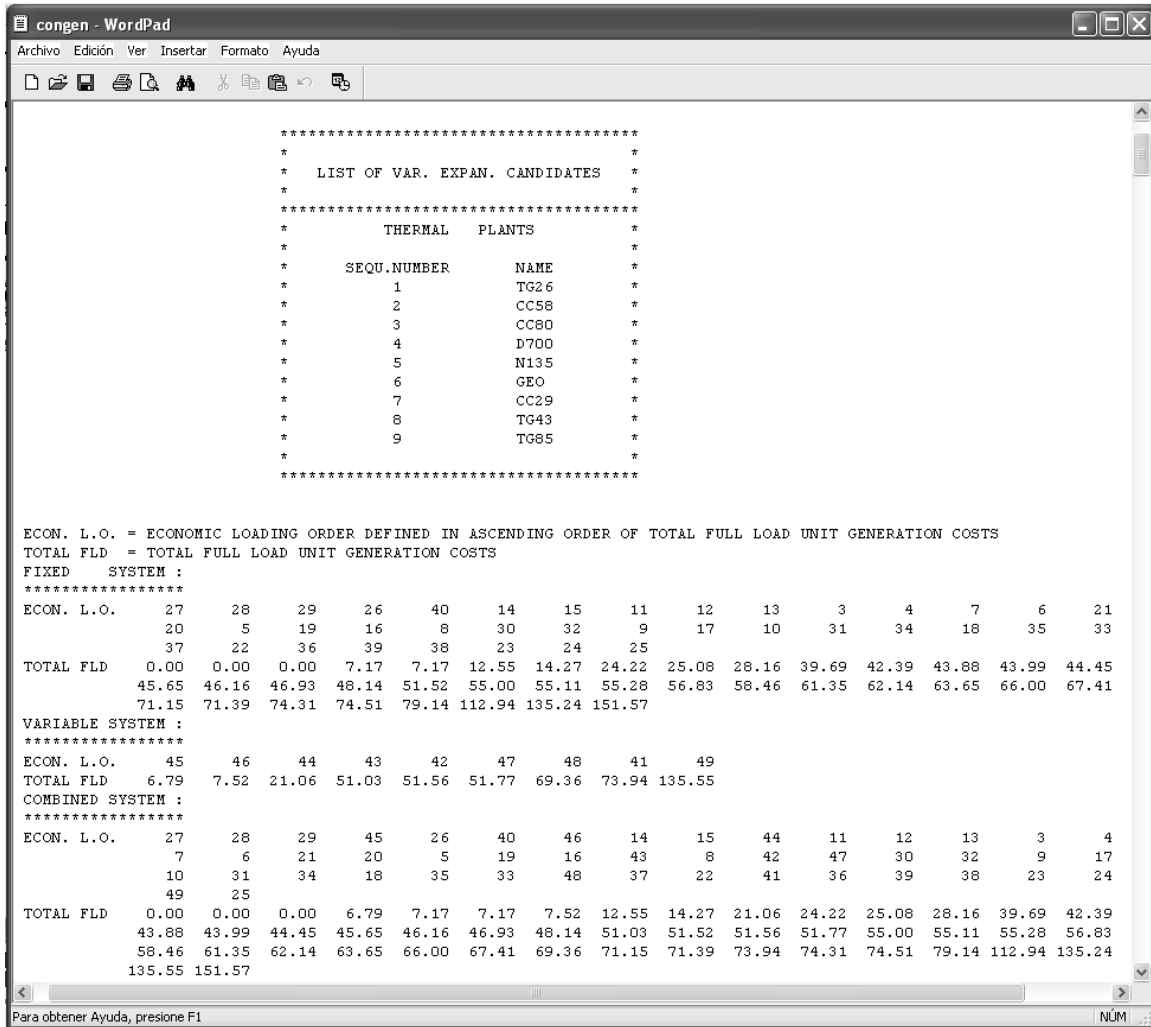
congen - WordPad

Archivo Edición Ver Insertar Formato Ayuda

**************************************
*                                    *
*   LIST OF VAR. EXPAN. CANDIDATES   *
*                                    *
**************************************
*        THERMAL    PLANTS           *
*                                    *
*     SEQU.NUMBER        NAME        *
*          1             TG26        *
*          2             CC58        *
*          3             CC80        *
*          4             D700        *
*          5             N135        *
*          6             GEO         *
*          7             CC29        *
*          8             TG43        *
*          9             TG85        *
*                                    *
**************************************

ECON. L.O. = ECONOMIC LOADING ORDER DEFINED IN ASCENDING ORDER OF TOTAL FULL LOAD UNIT GENERATION COSTS
TOTAL FLD = TOTAL FULL LOAD UNIT GENERATION COSTS
FIXED SYSTEM :
*****************
ECON. L.O. 27 28 29 26 40 14 15 11 12 13 3 4 7 6 21
20 5 19 16 8 30 32 9 17 10 31 34 18 35 33
37 22 36 39 38 23 24 25
TOTAL FLD 0.00 0.00 0.00 7.17 7.17 12.55 14.27 24.22 25.08 28.16 39.69 42.39 43.88 43.99 44.45
45.65 46.16 46.93 48.14 51.52 55.00 55.11 55.28 56.83 58.46 61.35 62.14 63.65 66.00 67.41
71.15 71.39 74.31 74.51 79.14 112.94 135.24 151.57
VARIABLE SYSTEM :
*****************
ECON. L.O. 45 46 44 43 42 47 48 41 49
TOTAL FLD 6.79 7.52 21.06 51.03 51.56 51.77 69.36 73.94 135.55
COMBINED SYSTEM :
*****************
ECON. L.O. 27 28 29 45 26 40 46 14 15 44 11 12 13 3 4
7 6 21 20 5 19 16 43 8 42 47 30 32 9 17
10 31 34 18 35 33 48 37 22 41 36 39 38 23 24
49 25
TOTAL FLD 0.00 0.00 0.00 6.79 7.17 7.17 7.52 12.55 14.27 21.06 24.22 25.08 28.16 39.69 42.39
43.88 43.99 44.45 45.65 46.16 46.93 48.14 51.03 51.52 51.56 51.77 55.00 55.11 55.28 56.83
58.46 61.35 62.14 63.65 66.00 67.41 69.36 71.15 71.39 73.94 74.31 74.51 79.14 112.94 135.24
135.55 151.57

Para obtener Ayuda, presione F1
NÚM